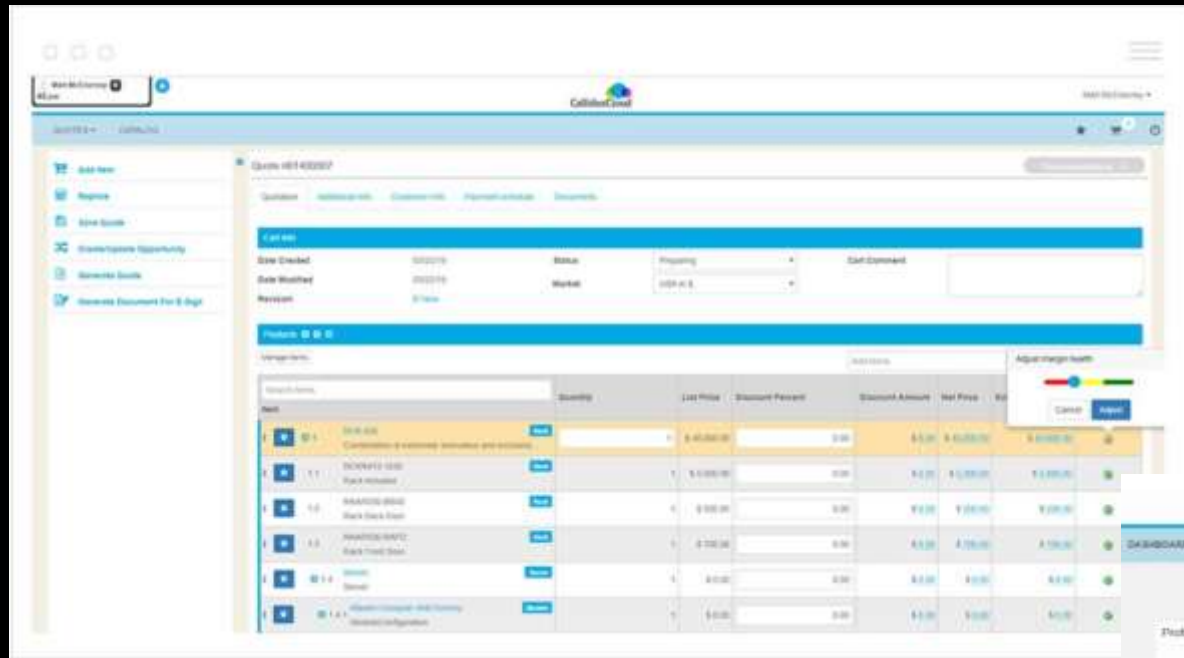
CallidusCloud

Add Item
Reprice
Save Quote
Create/Update Opportunity
Generate Quote
Generate Document For E-Sign

Quote #

Cart Info
Date Created
Date Modified
Revision
Status
Preparing
Market
Cart Comment

Products

Manage Items

Search Items

Item
Quantity
List Price
Discount Percent
Discount Amount
Net Price

Adjust margin health
Cancel
Adjust

DASHBOARD